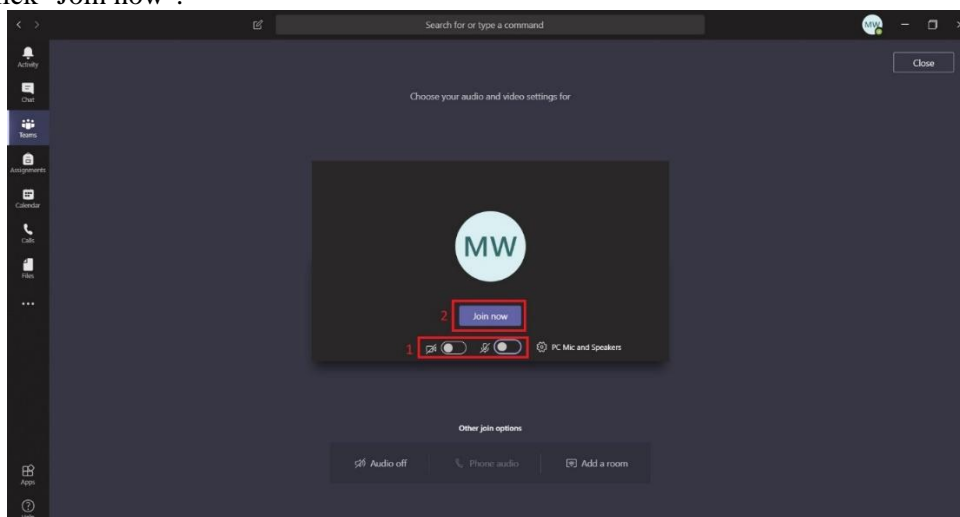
click "Join now".

Search for or type a command

MW

Close

Activity

Chat

Teams

Assignments

Calendar

Calls

Files

...

Apps

Choose your audio and video settings for

MW

2

Join now

1

PC Mic and Speakers

Other join options

Audio off

Phone audio

Add a room